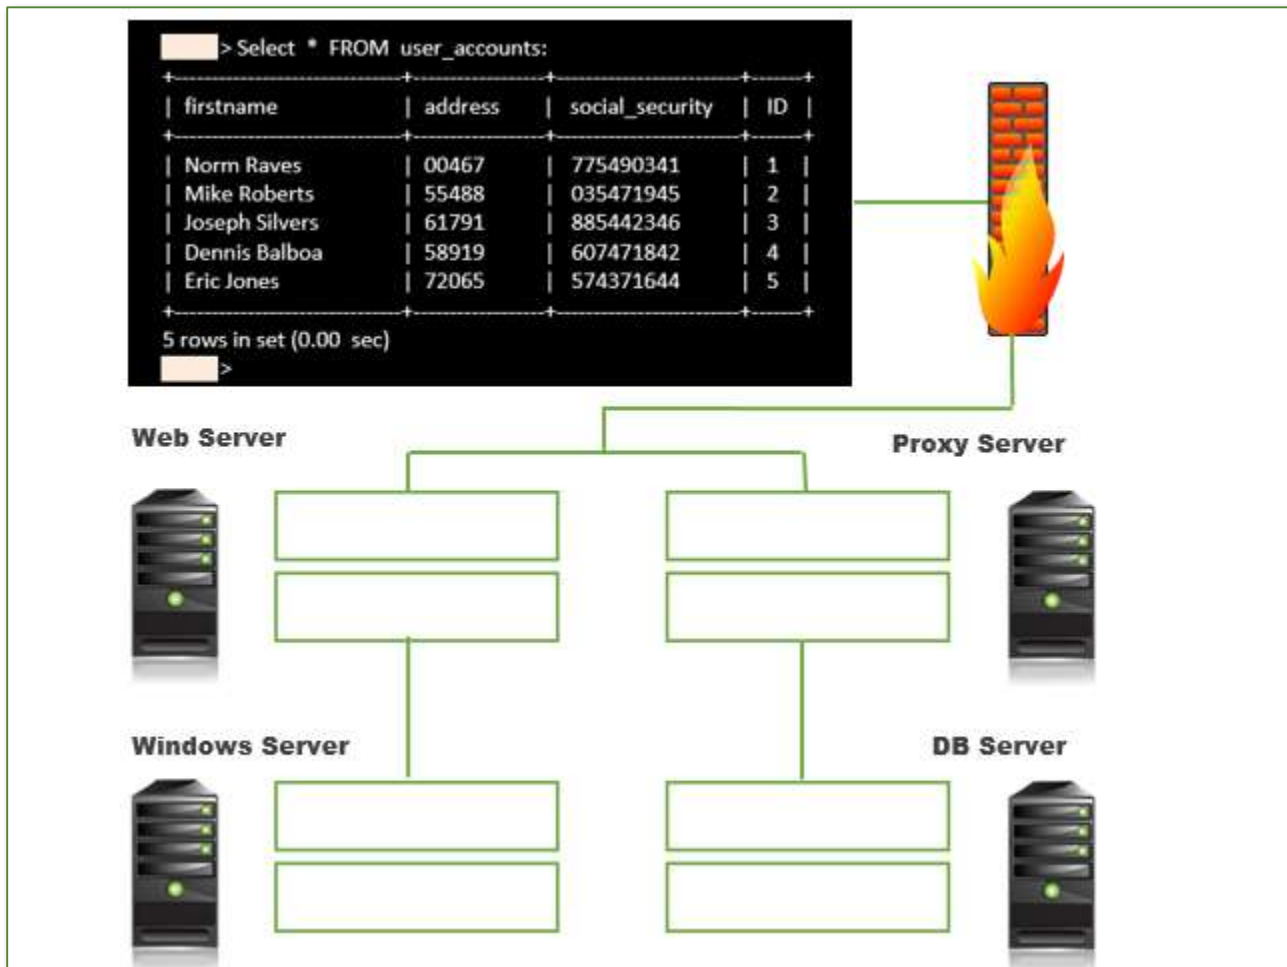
> Select * FROM user_accounts:

| firstname | address | social_security | ID |
|---|---|---|---|
| Norm Raves | 00467 | 775490341 | 1 |
| Mike Roberts | 55488 | 035471945 | 2 |
| Joseph Silvers | 61791 | 885442346 | 3 |
| Dennis Balboa | 58919 | 607471842 | 4 |
| Eric Jones | 72065 | 574371644 | 5 |

5 rows in set (0.00 sec)
>

Web Server

Proxy Server

Windows Server

DB Server